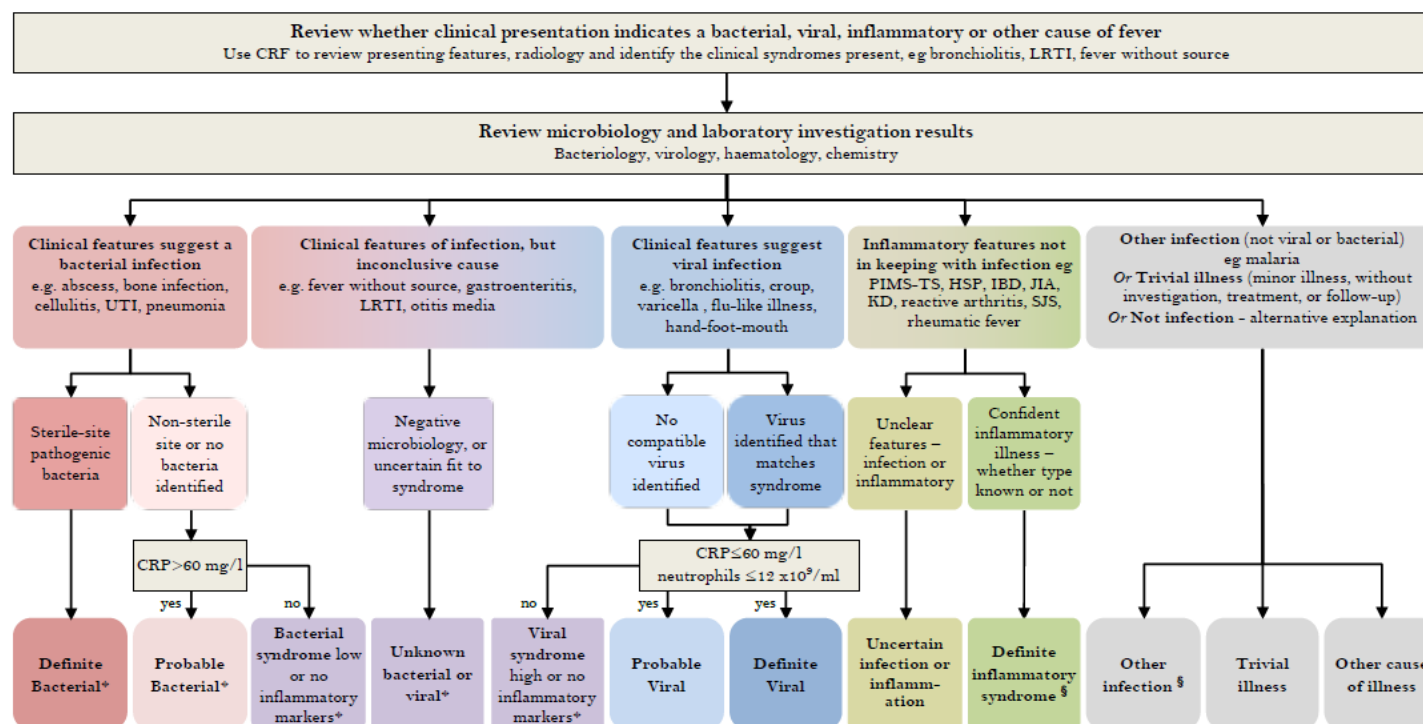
**Review whether clinical presentation indicates a bacterial, viral, inflammatory or other cause of fever**
Use CRF to review presenting features, radiology and identify the clinical syndromes present, eg bronchiolitis, LRTI, fever without source

**Review microbiology and laboratory investigation results**
Bacteriology, virology, haematology, chemistry

**Clinical features suggest a bacterial infection**
e.g. abscess, bone infection, cellulitis, UTI, pneumonia

**Clinical features of infection, but inconclusive cause**
e.g. fever without source, gastroenteritis, LRTI, otitis media

**Clinical features suggest viral infection**
e.g. bronchiolitis, croup, varicella , flu-like illness, hand-foot-mouth

**Inflammatory features not in keeping with infection eg**
PIMS-TS, HSP, IBD, JIA, KD, reactive arthritis, SJS, rheumatic fever

**Other infection** (not viral or bacterial) eg malaria
*Or* **Trivial illness** (minor illness, without investigation, treatment, or follow-up)
*Or* **Not infection** - alternative explanation

Sterile-site pathogenic bacteria

Non-sterile site or no bacteria identified

Negative microbiology, or uncertain fit to syndrome

No compatible virus identified

Virus identified that matches syndrome

Unclear features – infection or inflammatory

Confident inflammatory illness – whether type known or not

CRP>60 mg/l

CRP≤60 mg/l
neutrophils $\leq 12 \times 10^9$/ml

yes

no

no

yes

yes

**Definite Bacterial***

**Probable Bacterial***

**Bacterial syndrome low or no inflammatory markers***

**Unknown bacterial or viral***

**Viral syndrome high or no inflammatory markers***

**Probable Viral**

**Definite Viral**

**Uncertain infection or inflamm-ation**

**Definite inflammatory syndrome §**

**Other infection §**

**Trivial illness**

**Other cause of illness**